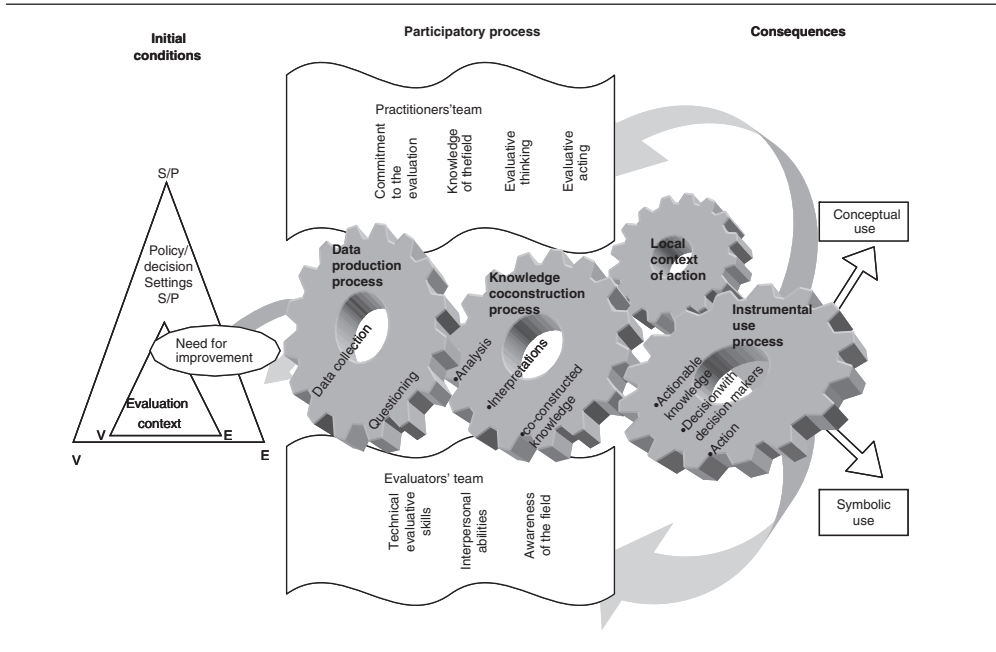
Initial conditions

Participatory process

Consequences

Practitioners'team

Commitment to the evaluation

Knowledge of thefield

Evaluative thinking

Evaluative acting

S/P

Policy/ decision Settings S/P

Need for improvement

Evaluation context

V

E

V

E

Data production process

Data collection

Questioning

Knowledge coconstruction process

•Analysis

•Interpretations

•co-constructed knowledge

Local context of action

Instrumental use process

•Actionable knowledge

•Decisionwith decision makers

•Action

Conceptual use

Symbolic use

Evaluators' team

Technical evaluative skills

Interpersonal abilities

Awareness of the field